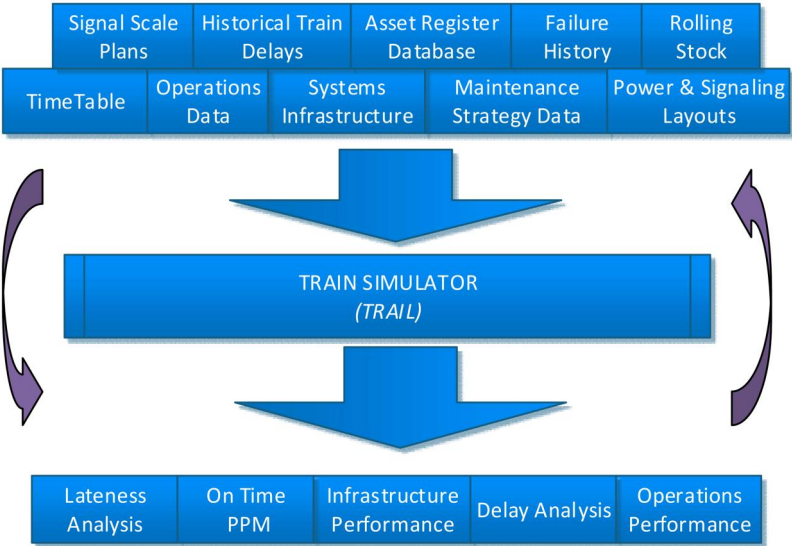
Signal Scale Plans

Historical Train Delays

Asset Register Database

Failure History

Rolling Stock

TimeTable

Operations Data

Systems Infrastructure

Maintenance Strategy Data

Power & Signaling Layouts

TRAIN SIMULATOR
(TRAIL)

Lateness Analysis

On Time PPM

Infrastructure Performance

Delay Analysis

Operations Performance